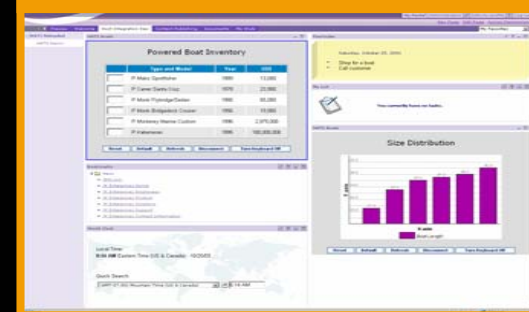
Powered Boat Inventory

| | Type and Model | Year | USD |
|---|---|---|---|
| | 17' Mako Sportfisher | 1990 | 13,000 |
| | 17' Carver Cuddy Cruz | 1976 | 22,000 |
| | 17' Monk Flybridge/Sedan | 1990 | 60,000 |
| | 17' Monk Bridgedeck Cruiser | 1996 | 77,000 |
| | 17' McKinnery Marine Custom | 1996 | 2,975,000 |
| | 17' Fisherman | 1996 | 100,000,000 |

Reset Default Refresh Reconnect Save/Keyboard Nil

Saturday, October 20, 2001

Shop for a boat
Call customer

You currently have no tasks.

Size Distribution

Boat Length

Reset Default Refresh Reconnect Save/Keyboard Nil

Local Time:
8:56 AM Eastern Time (US & Canada) - 10/20/01

Quick Search:
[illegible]